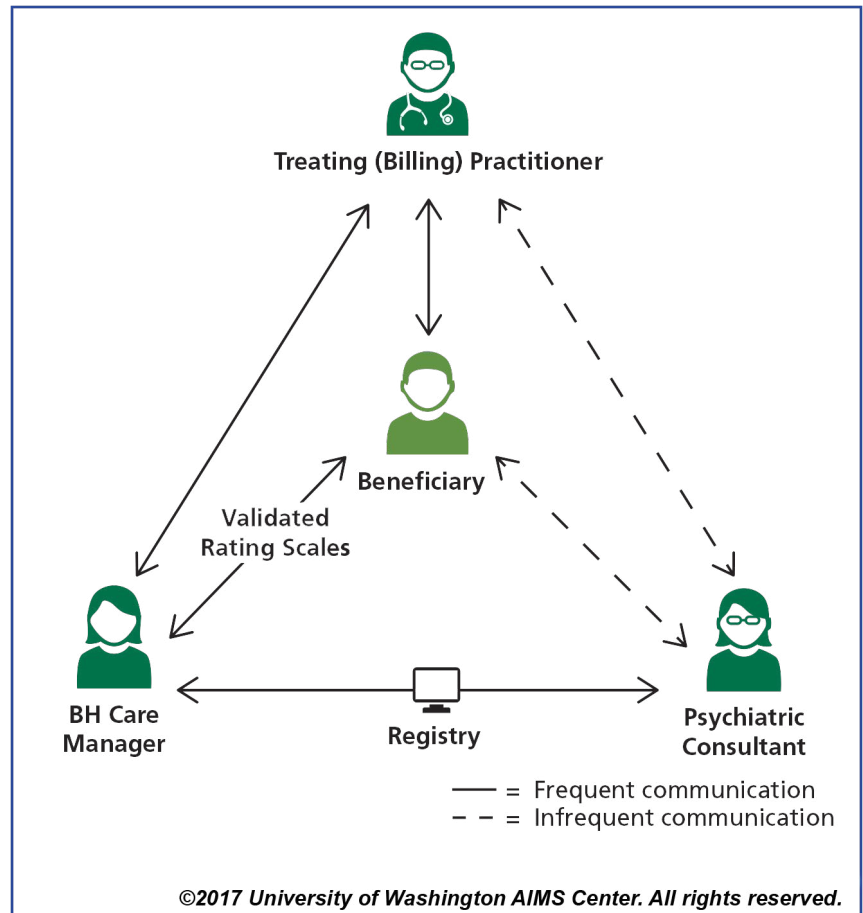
Treating (Billing) Practitioner

Beneficiary

Validated Rating Scales

BH Care Manager

Registry

Psychiatric Consultant

= Frequent communication
= Infrequent communication

©2017 University of Washington AIMS Center. All rights reserved.